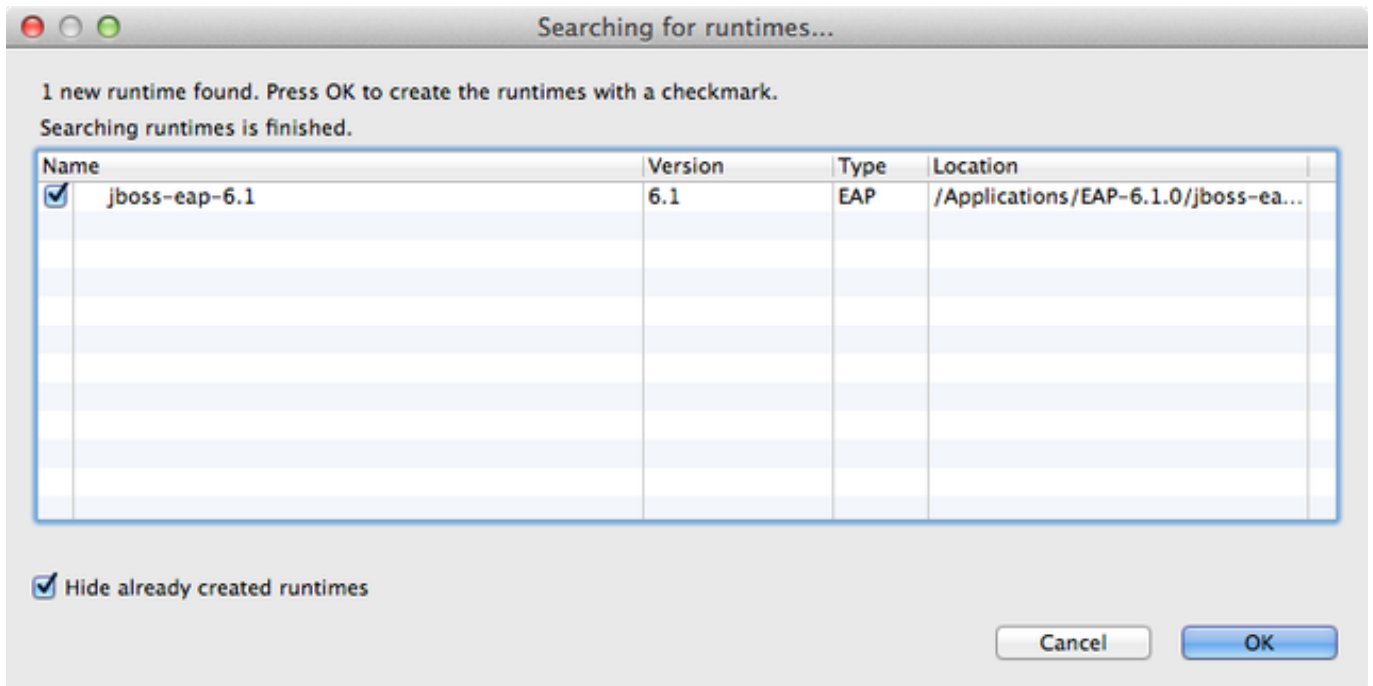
Searching for runtimes...

1 new runtime found. Press OK to create the runtimes with a checkmark.

Searching runtimes is finished.

| Name | Version | Type | Location |
|---|---|---|---|
| jboss-eap-6.1 | 6.1 | EAP | /Applications/EAP-6.1.0/jboss-ea... |

Hide already created runtimes

Cancel

OK